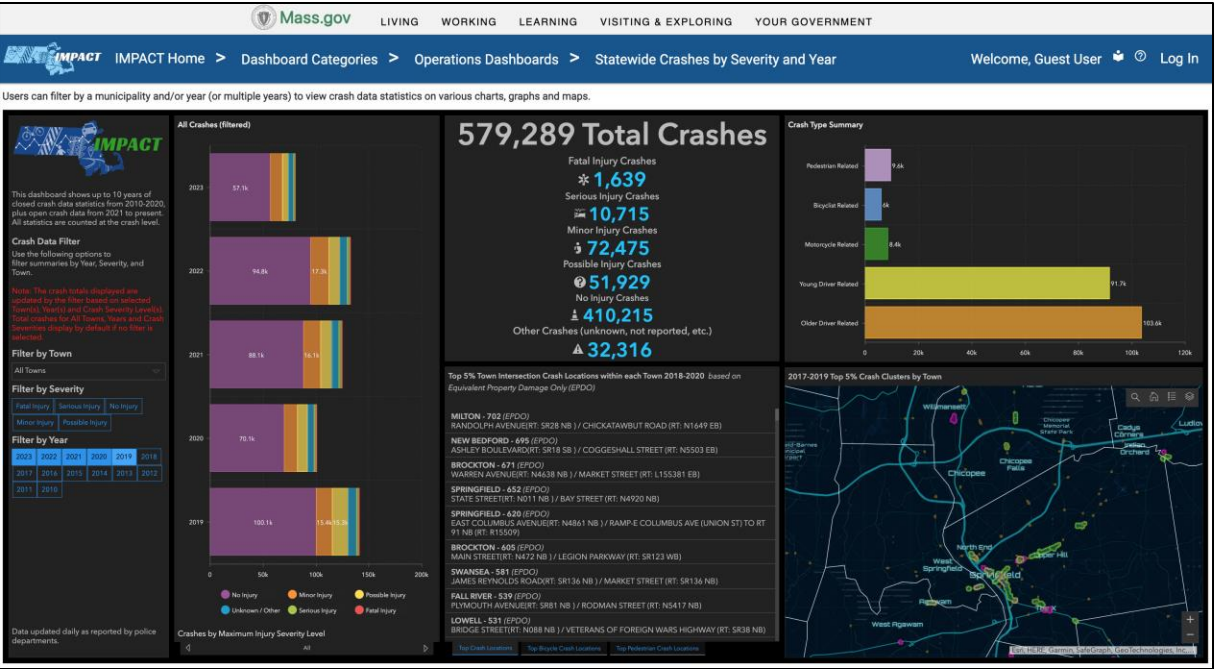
Mass.gov LIVING WORKING LEARNING VISITING & EXPLORING YOUR GOVERNMENT

IMPACT IMPACT Home > Dashboard Categories > Operations Dashboards > Statewide Crashes by Severity and Year Welcome, Guest User Log In

Users can filter by a municipality and/or year (or multiple years) to view crash data statistics on various charts, graphs and maps.

IMPACT

This dashboard shows up to 10 years of closed crash data statistics from 2010-2020, plus open crash data from 2021 to present. All statistics are counted at the crash level.

Crash Data Filter

Use the following options to filter summaries by Year, Severity, and Town.

Note: The crash totals displayed are updated by the filter based on selected Town(s), Year(s) and Crash Severity Level(s). Total crashes for All Towns, Years and Crash Severities display by default if no filter is selected.

Filter by Town

All Towns

Filter by Severity

Fatal Injury Serious Injury No Injury Minor Injury Possible Injury

Filter by Year

2023 2022 2021 2020 2019 2018 2017 2016 2015 2014 2013 2012 2011 2010

Data updated daily as reported by police departments.

All Crashes (filtered)

2023 57.1k
2022 94.8k 17.3k
2021 88.1k 16.1k
2020 70.1k
2019 100.1k 13.4k 15.3k

0 50k 100k 150k 200k

No Injury Minor Injury Possible Injury Unknown / Other Serious Injury Fatal Injury

Crashes by Maximum Injury Severity Level

All

579,289 Total Crashes

Fatal Injury Crashes
1,639
Serious Injury Crashes
10,715
Minor Injury Crashes
72,475
Possible Injury Crashes
51,929
No Injury Crashes
410,215
Other Crashes (unknown, not reported, etc.)
32,316

Crash Type Summary

Pedestrian Related 9.6k
Bicyclist Related 6k
Motorcycle Related 8.4k
Young Driver Related 91.7k
Older Driver Related 103.6k

0 20k 40k 60k 80k 100k 120k

Top 5% Town Intersection Crash Locations within each Town 2018-2020 based on Equivalent Property Damage Only (EPDO)

MILTON - 702 (EPDO)
RANDOLPH AVENUE(RT: SR28 NB) / CHICKATAWBUT ROAD (RT: N1649 EB)
NEW BEDFORD - 695 (EPDO)
ASHLEY BOULEVARD(RT: SR18 SB) / COGGESHALL STREET (RT: N5503 EB)
BROCKTON - 671 (EPDO)
WARREN AVENUE(RT: N4638 NB) / MARKET STREET (RT: L155381 EB)
SPRINGFIELD - 652 (EPDO)
STATE STREET(RT: N011 NB) / BAY STREET (RT: N4920 NB)
SPRINGFIELD - 620 (EPDO)
EAST COLUMBUS AVENUE(RT: N4861 NB) / RAMP-E COLUMBUS AVE (UNION ST) TO RT 91 NB (RT: R15509)
BROCKTON - 605 (EPDO)
MAIN STREET(RT: N472 NB) / LEGION PARKWAY (RT: SR123 WB)
SWANSEA - 581 (EPDO)
JAMES REYNOLDS ROAD(RT: SR136 NB) / MARKET STREET (RT: SR136 NB)
FALL RIVER - 539 (EPDO)
PLYMOUTH AVENUE(RT: SR81 NB) / RODMAN STREET (RT: N5417 NB)
LOWELL - 531 (EPDO)
BRIDGE STREET(RT: N088 NB) / VETERANS OF FOREIGN WARS HIGHWAY (RT: SR38 NB)

Top Crash Locations Top Bicycle Crash Locations Top Pedestrian Crash Locations

2017-2019 Top 5% Crash Clusters by Town

Willimansett Chicopee Memorial State Park Cadys Corners Ludlow Indian Orchard Chicopee Chicopee Falls North End Upper Hill West Springfield Springfield Agawam West Agawam

Esri, HERE, Garmin, SafeGraph, GeoTechnologies, Inc.